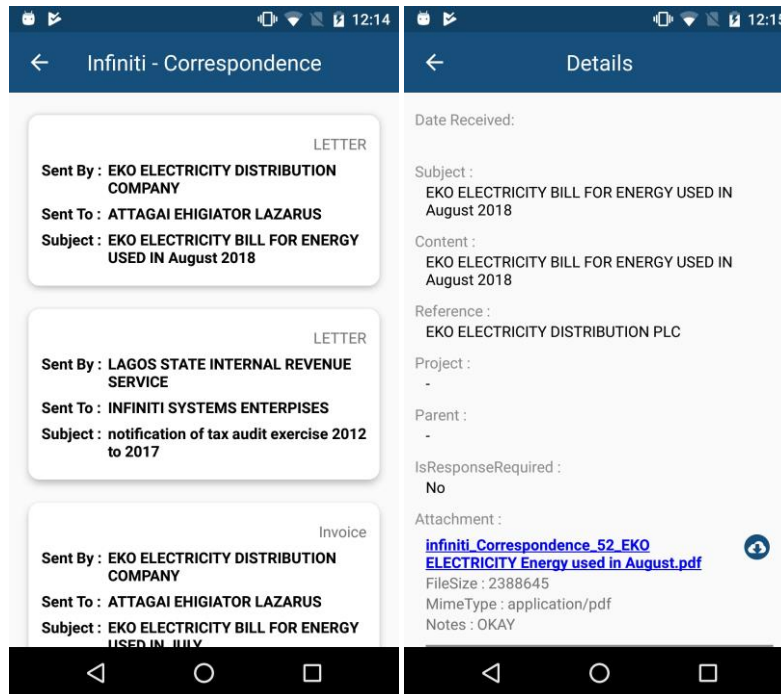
12:14

Infiniti - Correspondence

LETTER
Sent By : EKO ELECTRICITY DISTRIBUTION COMPANY
Sent To : ATTAGAI EHIGIATOR LAZARUS
Subject : EKO ELECTRICITY BILL FOR ENERGY USED IN August 2018

LETTER
Sent By : LAGOS STATE INTERNAL REVENUE SERVICE
Sent To : INFINITI SYSTEMS ENTERPISES
Subject : notification of tax audit exercise 2012 to 2017

Invoice
Sent By : EKO ELECTRICITY DISTRIBUTION COMPANY
Sent To : ATTAGAI EHIGIATOR LAZARUS
Subject : EKO ELECTRICITY BILL FOR ENERGY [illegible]

12:15

Details

Date Received:

Subject :
EKO ELECTRICITY BILL FOR ENERGY USED IN August 2018

Content :
EKO ELECTRICITY BILL FOR ENERGY USED IN August 2018

Reference :
EKO ELECTRICITY DISTRIBUTION PLC

Project :
-

Parent :
-

IsResponseRequired :
No

Attachment :
infiniti_Correspondence_52_EKO ELECTRICITY Energy used in August.pdf
FileSize : 2388645
MimeType : application/pdf
Notes : OKAY